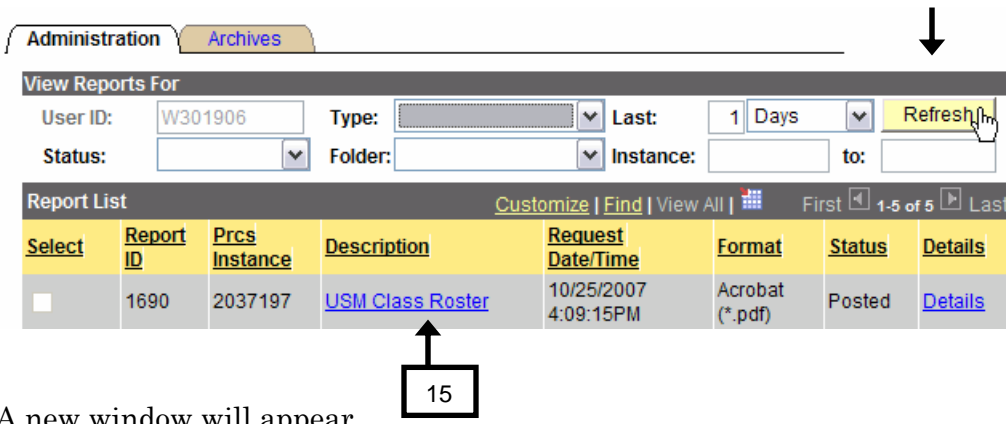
Administration Archives

View Reports For

User ID: W301906 Type: Last: 1 Days Refresh

Status: Folder: Instance: to:

Report List Customize | Find | View All | First 1-5 of 5 Last

| Select | Report ID | Prcs Instance | Description | Request Date/Time | Format | Status | Details |
|---|---|---|---|---|---|---|---|
| | 1690 | 2037197 | USM Class Roster | 10/25/2007 4:09:15PM | Acrobat (*.pdf) | Posted | Details |

15

A new window will appear